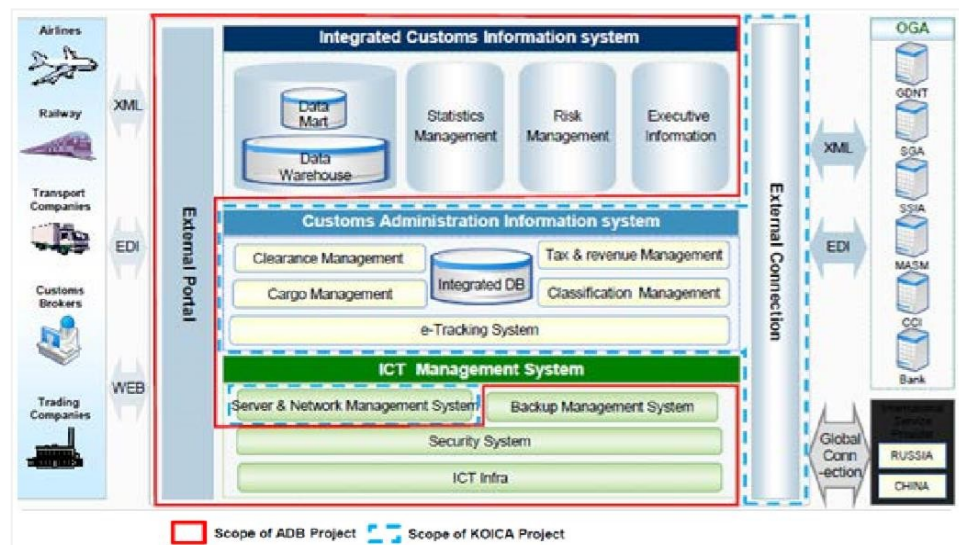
Airlines

Railway

Transport Companies

Customs Brokers

Trading Companies

XML

EDI

WEB

External Portal

Integrated Customs Information system

Data Mart

Data Warehouse

Statistics Management

Risk Management

Executive Information

Customs Administration Information system

Clearance Management

Cargo Management

Integrated DB

Tax & revenue Management

Classification Management

e-Tracking System

ICT Management System

Server & Network Management System

Backup Management System

Security System

ICT Infra

External Connection

XML

EDI

Global Conn -ection

OGA

GDNT

SGA

SSIA

MASM

CCI

Bank

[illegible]

RUSSIA

CHINA

Scope of ADB Project

Scope of KOICA Project